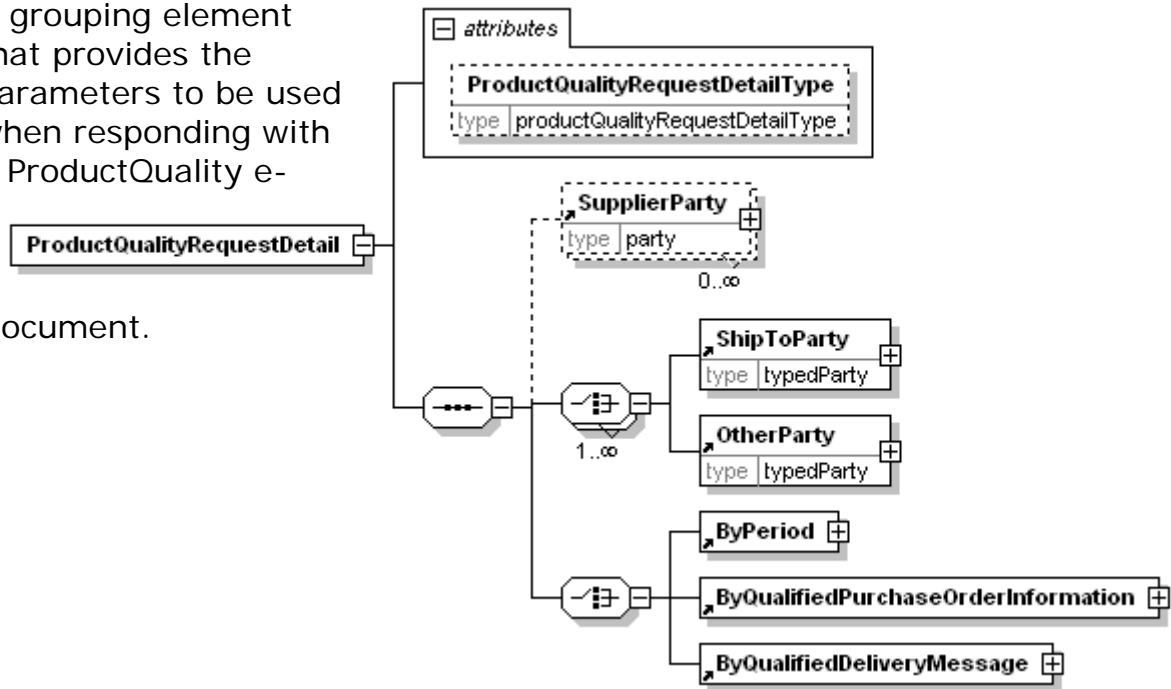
grouping element hat provides the arameters to be used vhen responding with ProductQuality e-

ocument.

attributes

ProductQualityRequestDetailType

type productQualityRequestDetailType

ProductQualityRequestDetail

SupplierParty

type party

0..∞

ShipToParty

type typedParty

1..∞

OtherParty

type typedParty

ByPeriod

ByQualifiedPurchaseOrderInformation

ByQualifiedDeliveryMessage